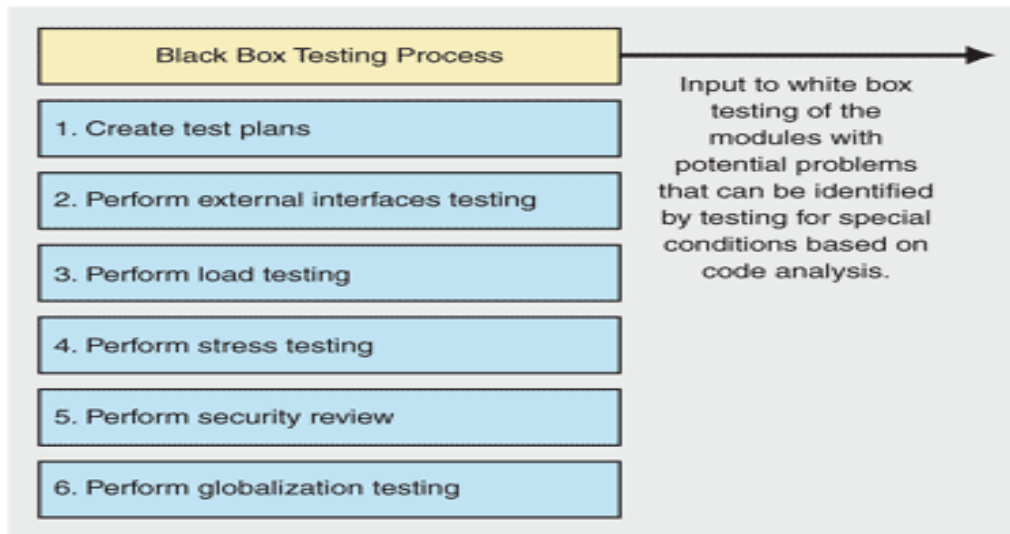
Black Box Testing Process

1. Create test plans

2. Perform external interfaces testing

3. Perform load testing

4. Perform stress testing

5. Perform security review

6. Perform globalization testing

Input to white box testing of the modules with potential problems that can be identified by testing for special conditions based on code analysis.